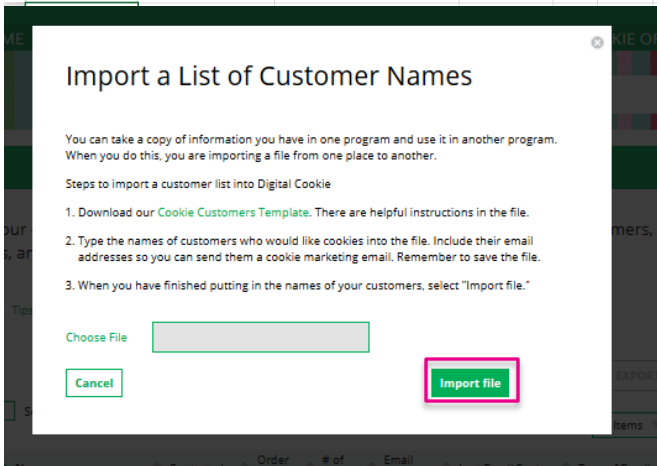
ME

KIE OF

our

s, an

Tips

mers,

EXPOR

S

items

Order

# of

Email

Import a List of Customer Names

You can take a copy of information you have in one program and use it in another program. When you do this, you are importing a file from one place to another.

Steps to import a customer list into Digital Cookie

1. Download our Cookie Customers Template. There are helpful instructions in the file.

2. Type the names of customers who would like cookies into the file. Include their email addresses so you can send them a cookie marketing email. Remember to save the file.

3. When you have finished putting in the names of your customers, select "Import file."

Choose File

Cancel

Import file